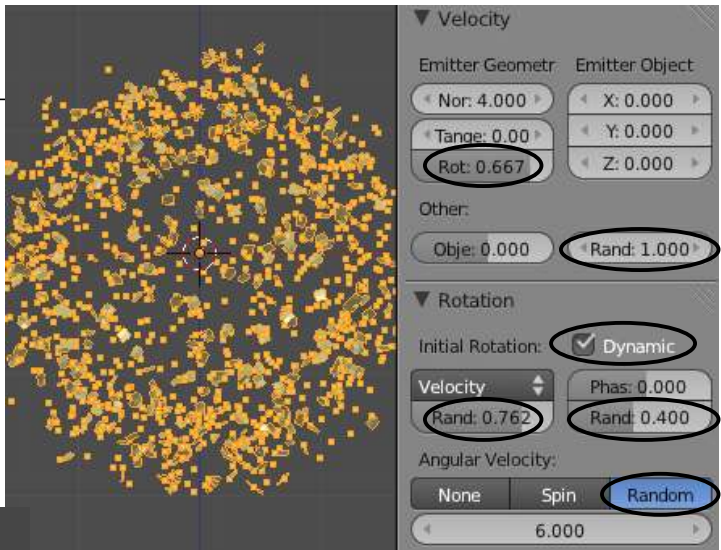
▼ Velocity

Emitter Geometr

Emitter Object

Nor: 4.000

X: 0.000

Tange: 0.00

Y: 0.000

Rot: 0.667

Z: 0.000

Other:

Obje: 0.000

Rand: 1.000

▼ Rotation

Initial Rotation:

Dynamic

Velocity

Phas: 0.000

Rand: 0.762

Rand: 0.400

Angular Velocity:

None

Spin

Random

6.000